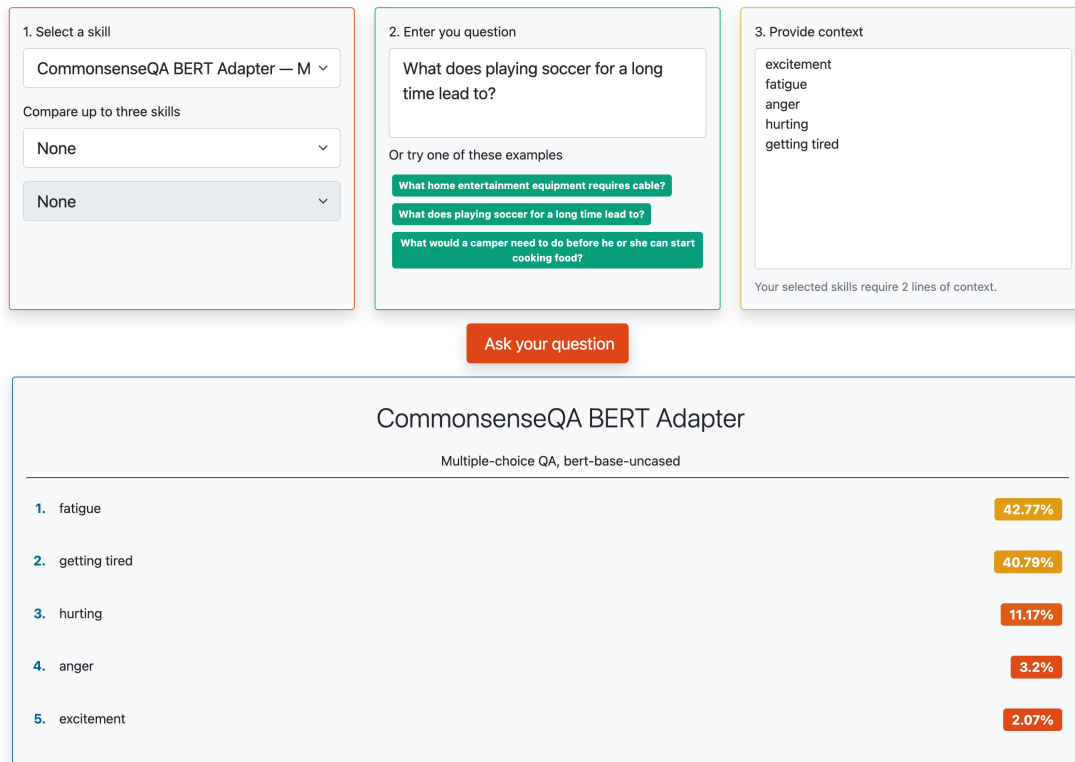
1. Select a skill

CommonsenseQA BERT Adapter — M

Compare up to three skills

None

None

2. Enter you question

What does playing soccer for a long time lead to?

Or try one of these examples

What home entertainment equipment requires cable?

What does playing soccer for a long time lead to?

What would a camper need to do before he or she can start cooking food?

3. Provide context

excitement
fatigue
anger
hurting
getting tired

Your selected skills require 2 lines of context.

Ask your question

CommonsenseQA BERT Adapter

Multiple-choice QA, bert-base-uncased

1. fatigue 42.77%

2. getting tired 40.79%

3. hurting 11.17%

4. anger 3.2%

5. excitement 2.07%